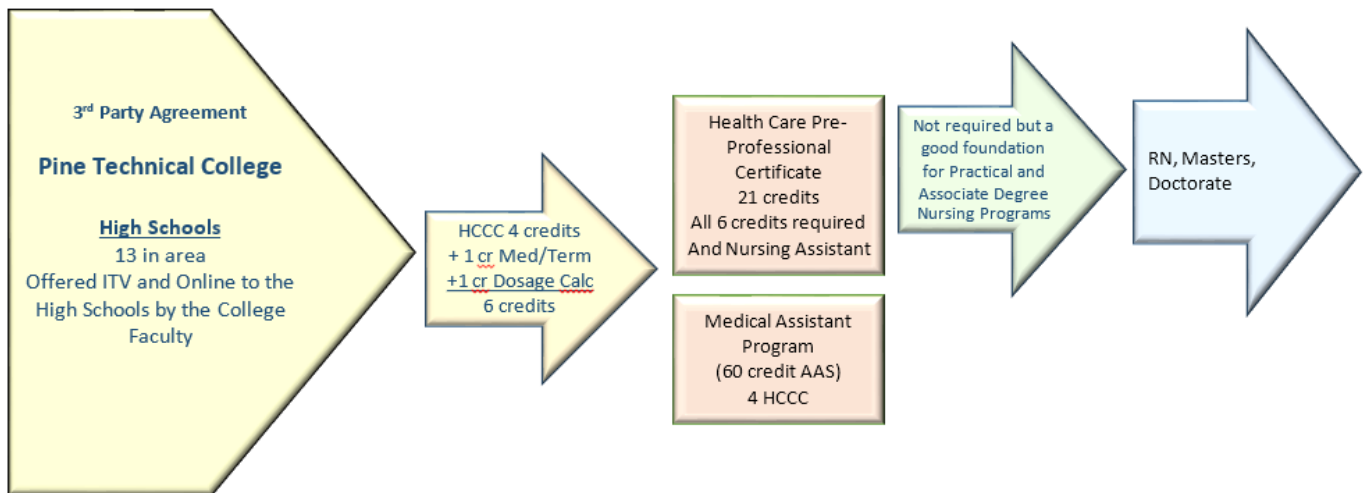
3rd Party Agreement

Pine Technical College

High Schools
13 in area
Offered ITV and Online to the High Schools by the College Faculty

HCCC 4 credits
+ 1 cr Med/Term
+1 cr Dosage Calc
6 credits

Health Care Pre-Professional Certificate
21 credits
All 6 credits required And Nursing Assistant

Medical Assistant Program
(60 credit AAS)
4 HCCC

Not required but a good foundation for Practical and Associate Degree Nursing Programs

RN, Masters, Doctorate